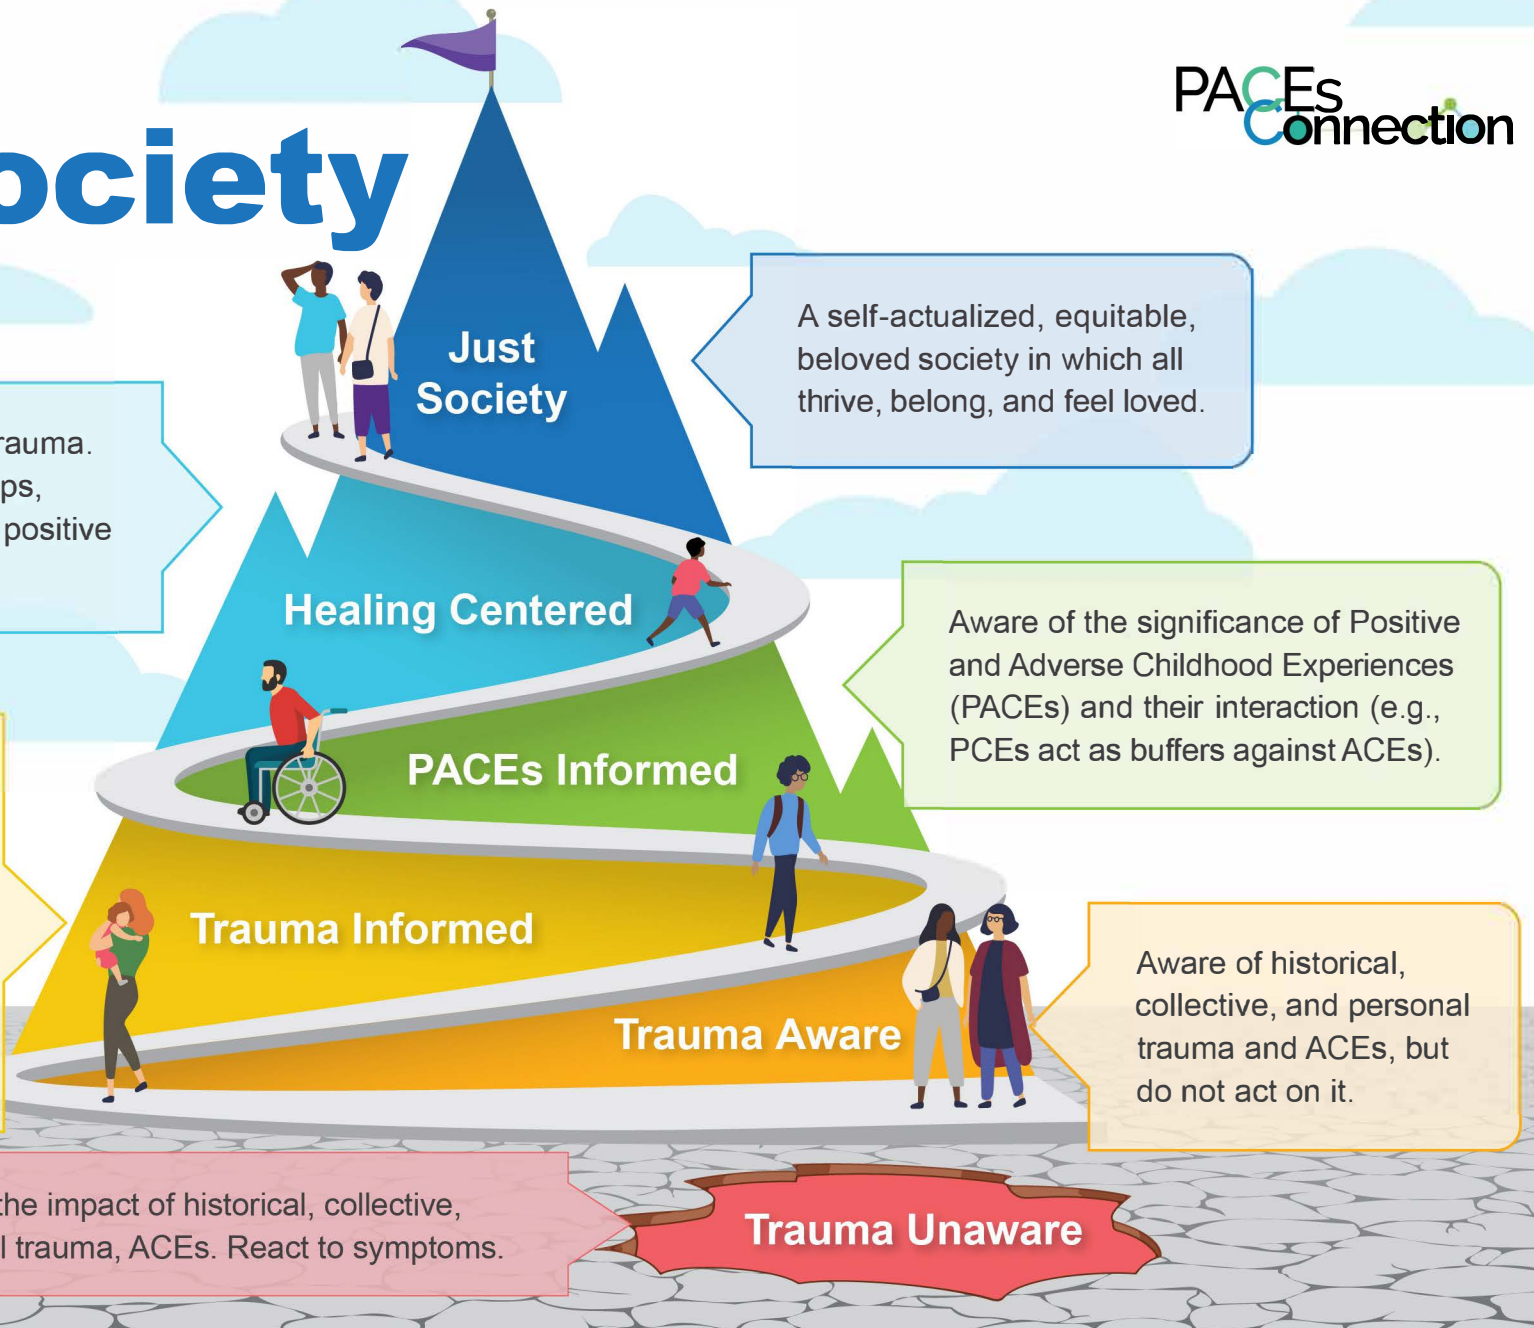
ociety

PACEs Connection

Just Society

A self-actualized, equitable, beloved society in which all thrive, belong, and feel loved.

rauma.
ps,
positive

Healing Centered

PACEs Informed

Aware of the significance of Positive and Adverse Childhood Experiences (PACEs) and their interaction (e.g., PCEs act as buffers against ACEs).

Trauma Informed

Trauma Aware

Aware of historical, collective, and personal trauma and ACEs, but do not act on it.

the impact of historical, collective,
l trauma, ACEs. React to symptoms.

Trauma Unaware